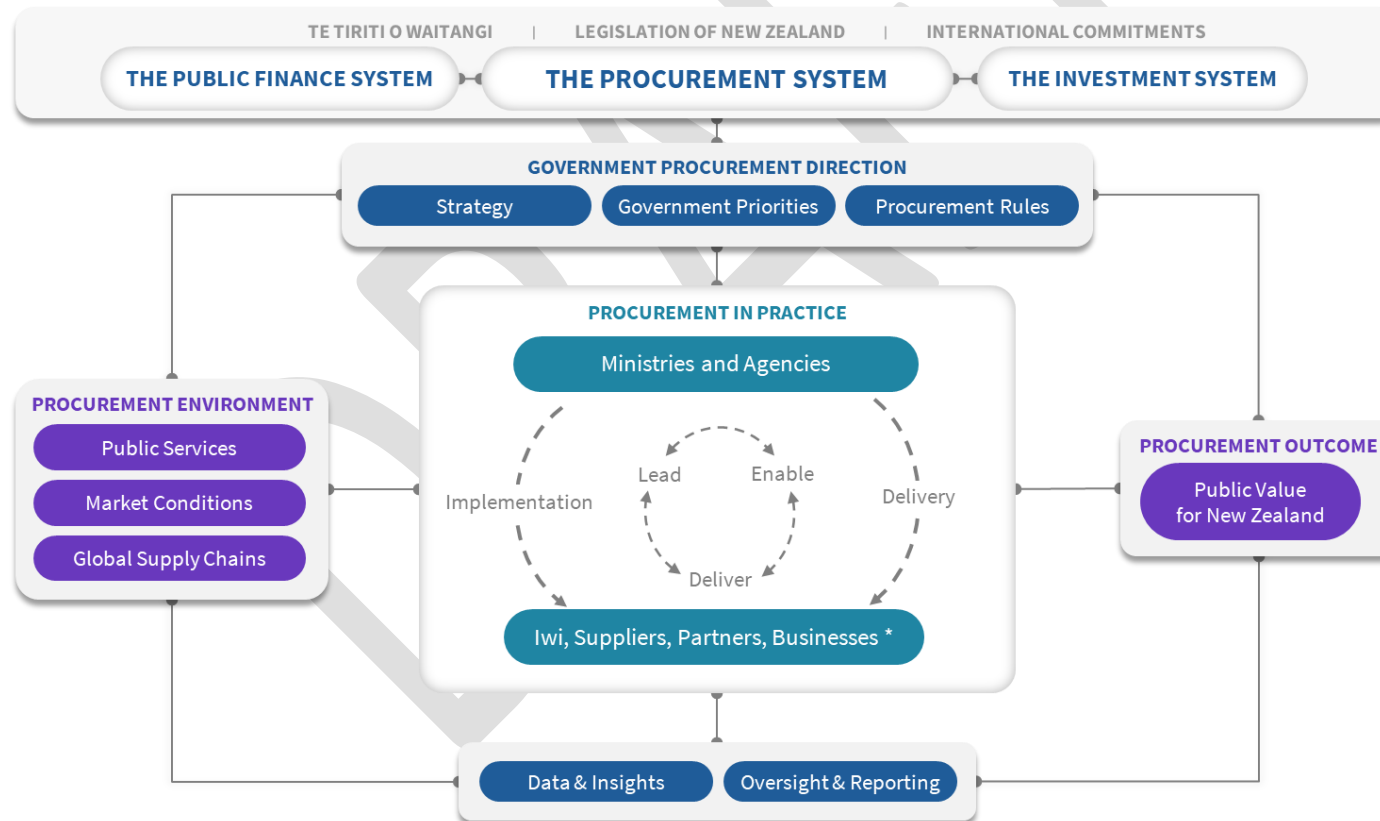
TE TIRITI O WAITANGI | LEGISLATION OF NEW ZEALAND | INTERNATIONAL COMMITMENTS

THE PUBLIC FINANCE SYSTEM

THE PROCUREMENT SYSTEM

THE INVESTMENT SYSTEM

GOVERNMENT PROCUREMENT DIRECTION

Strategy

Government Priorities

Procurement Rules

PROCUREMENT IN PRACTICE

Ministries and Agencies

Implementation

Lead

Enable

Delivery

Deliver

Iwi, Suppliers, Partners, Businesses *

PROCUREMENT ENVIRONMENT

Public Services

Market Conditions

Global Supply Chains

PROCUREMENT OUTCOME

Public Value for New Zealand

Data & Insights

Oversight & Reporting